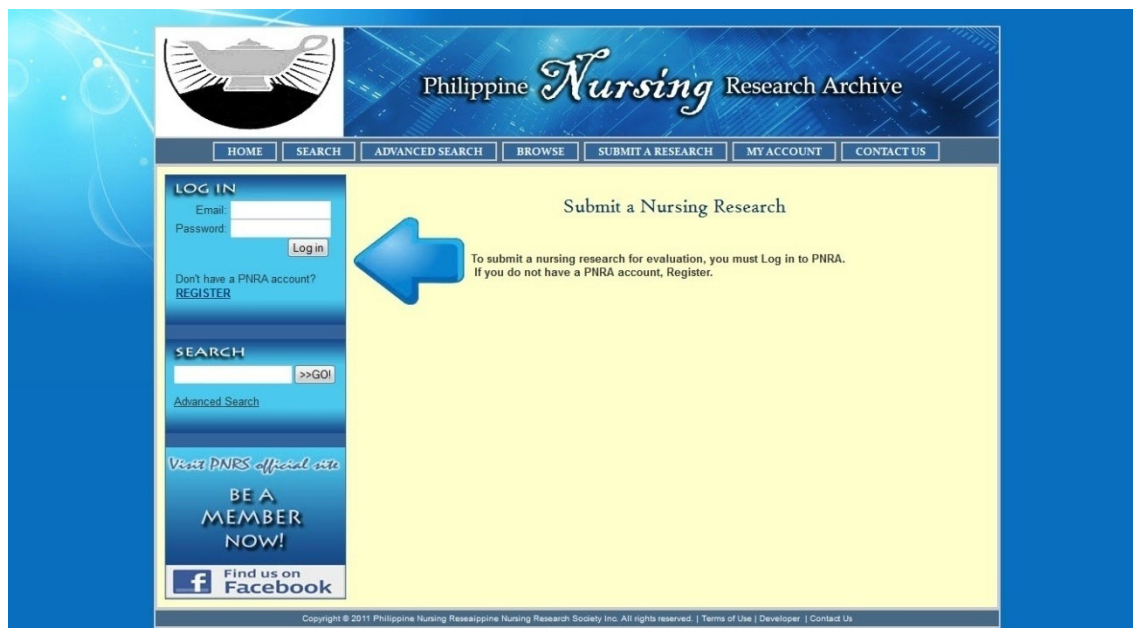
Philippine Nursing Research Archive

HOME | SEARCH | ADVANCED SEARCH | BROWSE | SUBMIT A RESEARCH | MY ACCOUNT | CONTACT US

LOG IN
Email:
Password:
Log in

Don't have a PNRA account?
REGISTER

SEARCH
>>GO!
Advanced Search

Visit PNRS official site
BE A MEMBER NOW!

Find us on Facebook

Submit a Nursing Research

To submit a nursing research for evaluation, you must Log in to PNRA.
If you do not have a PNRA account, Register.

Copyright © 2011 Philippine Nursing Reseaippine Nursing Research Society Inc. All rights reserved. | Terms of Use | Developer | Contact Us